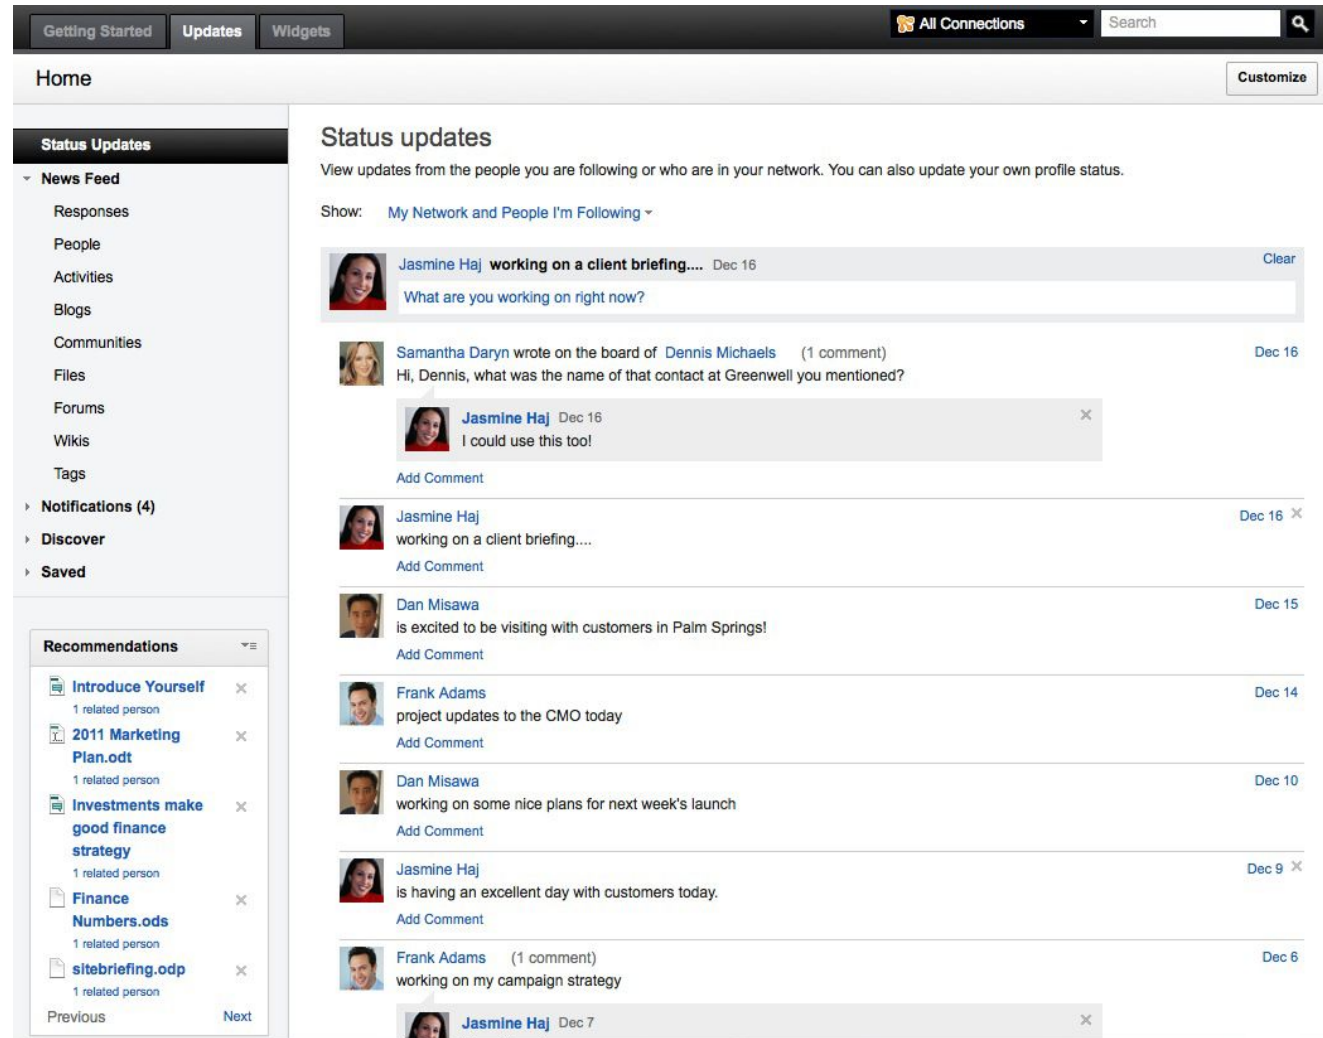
Getting Started Updates Widgets

All Connections

Search

Home

Customize

Status Updates

News Feed

Responses

People

Activities

Blogs

Communities

Files

Forums

Wikis

Tags

Notifications (4)

Discover

Saved

Recommendations

Introduce Yourself
1 related person

2011 Marketing Plan.odt
1 related person

Investments make good finance strategy
1 related person

Finance Numbers.ods
1 related person

sitebriefing.odp
1 related person

Previous Next

Status updates

View updates from the people you are following or who are in your network. You can also update your own profile status.

Show: My Network and People I'm Following

Jasmine Haj **working on a client briefing....** Dec 16 Clear

What are you working on right now?

Samantha Daryn wrote on the board of Dennis Michaels (1 comment) Dec 16
Hi, Dennis, what was the name of that contact at Greenwell you mentioned?

Jasmine Haj Dec 16
I could use this too!

Add Comment

Jasmine Haj Dec 16
working on a client briefing....
Add Comment

Dan Misawa Dec 15
is excited to be visiting with customers in Palm Springs!
Add Comment

Frank Adams Dec 14
project updates to the CMO today
Add Comment

Dan Misawa Dec 10
working on some nice plans for next week's launch
Add Comment

Jasmine Haj Dec 9
is having an excellent day with customers today.
Add Comment

Frank Adams (1 comment) Dec 6
working on my campaign strategy

Jasmine Haj Dec 7